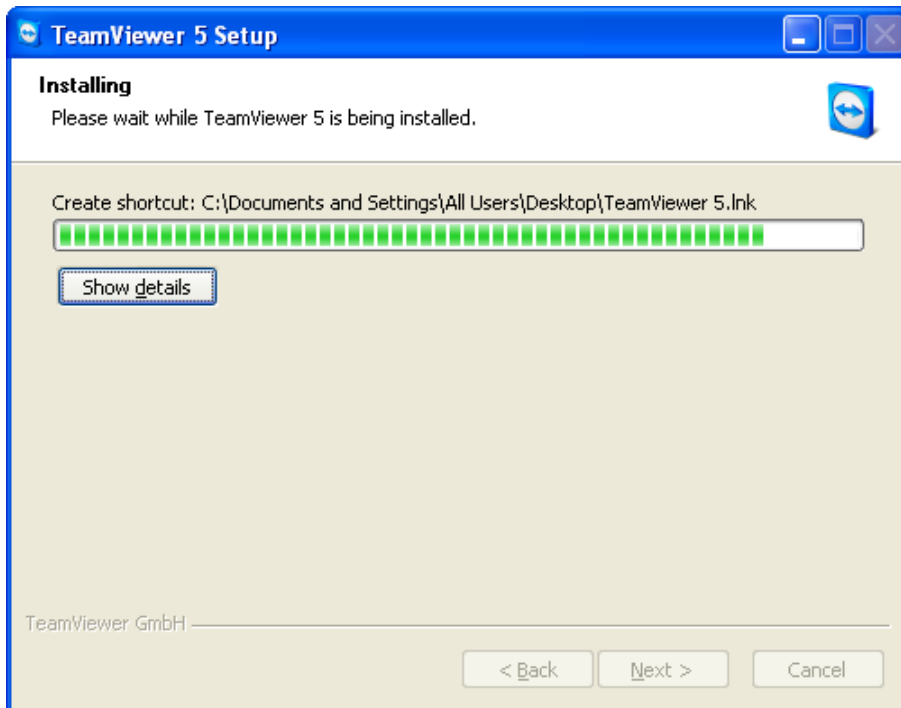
TeamViewer 5 Setup

Installing
Please wait while TeamViewer 5 is being installed.

Create shortcut: C:\Documents and Settings\All Users\Desktop\TeamViewer 5.lnk

Show details

TeamViewer GmbH

< Back
Next >
Cancel